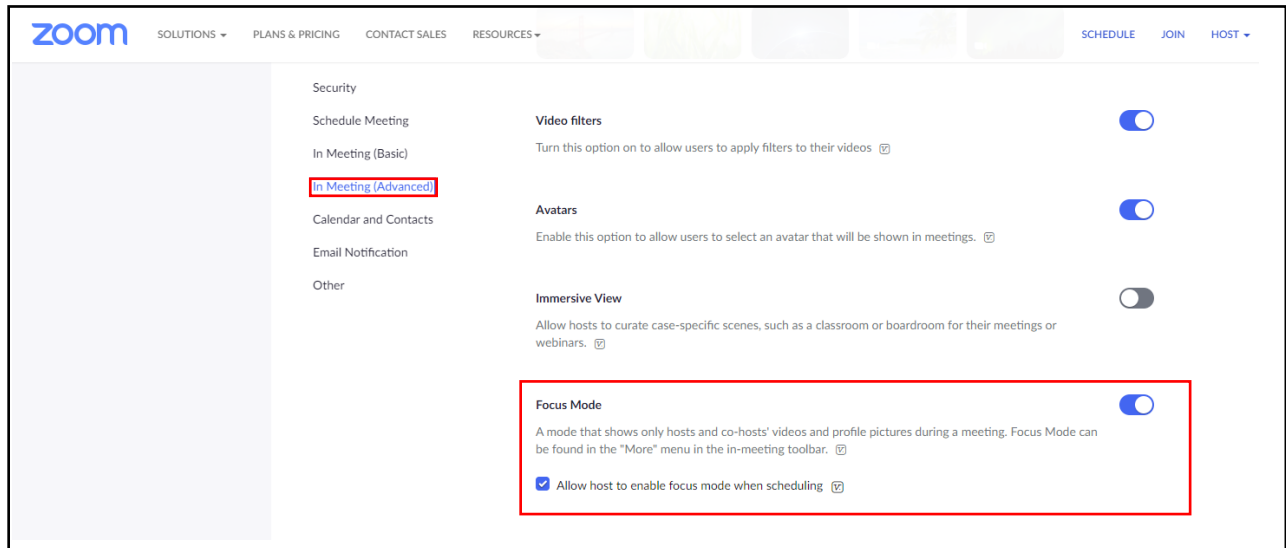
zoom SOLUTIONS PLANS & PRICING CONTACT SALES RESOURCES SCHEDULE JOIN HOST

Security
Schedule Meeting
In Meeting (Basic)
In Meeting (Advanced)
Calendar and Contacts
Email Notification
Other

Video filters
Turn this option on to allow users to apply filters to their videos

Avatars
Enable this option to allow users to select an avatar that will be shown in meetings.

Immersive View
Allow hosts to curate case-specific scenes, such as a classroom or boardroom for their meetings or webinars.

Focus Mode
A mode that shows only hosts and co-hosts' videos and profile pictures during a meeting. Focus Mode can be found in the "More" menu in the in-meeting toolbar.

Allow host to enable focus mode when scheduling